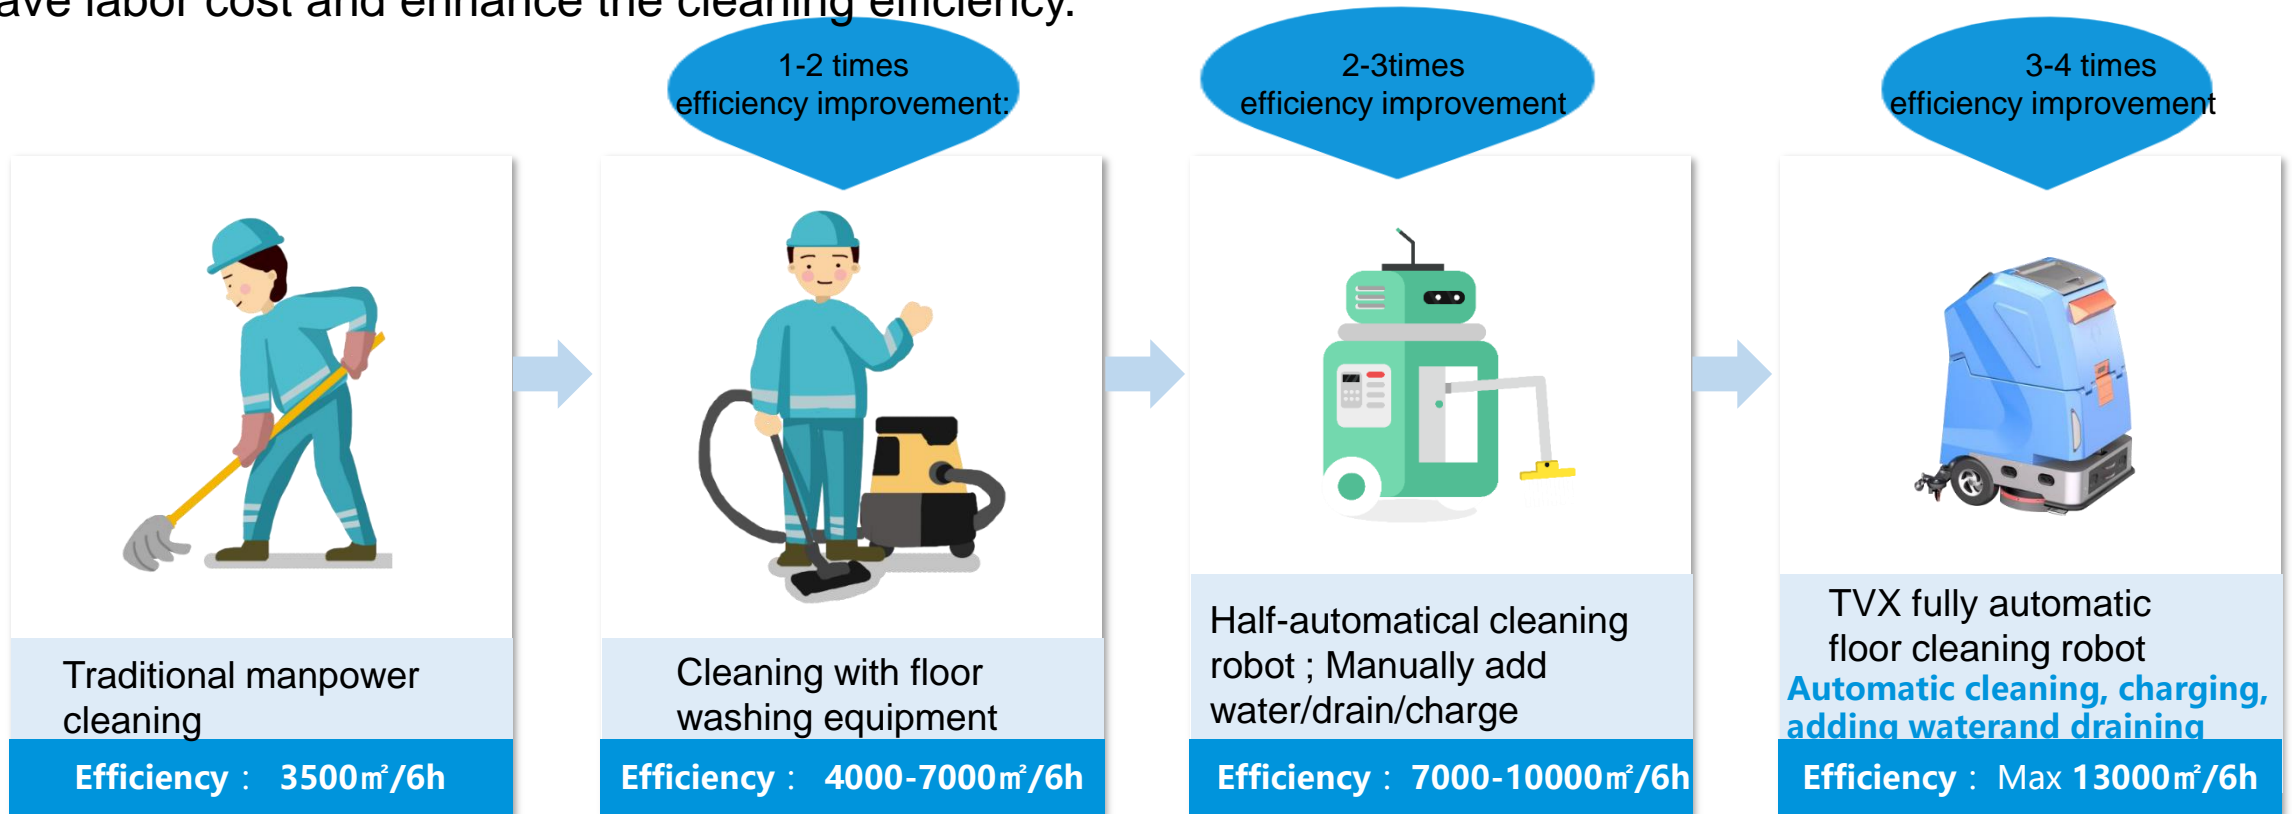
ave labor cost and enhance the cleaning efficiency.

1-2 times efficiency improvement:

2-3times efficiency improvement

3-4 times efficiency improvement

Traditional manpower cleaning

Efficiency： 3500㎡/6h

Cleaning with floor washing equipment

Efficiency： 4000-7000㎡/6h

Half-automatical cleaning robot ; Manually add water/drain/charge

Efficiency： 7000-10000㎡/6h

TVX fully automatic floor cleaning robot

Automatic cleaning, charging, adding waterand draining

Efficiency： Max 13000㎡/6h